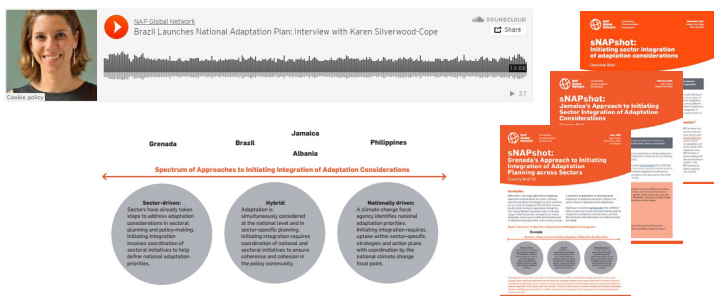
NAP Global Network

Brazil Launches National Adaptation Plan: Interview with Karen Silverwood-Cope

SOUNDCLOUD

Share

13:06

Cookie policy

37

Grenada

Brazil

Jamaica

Albania

Philippines

Spectrum of Approaches to Initiating Integration of Adaptation Considerations

Sector-driven: Sectors have already taken steps to address adaptation considerations in sectoral planning and policy-making. Initiating integration involves coordination of sectoral initiatives to help define national adaptation priorities.

Hybrid: Adaptation is simultaneously considered at the national level and in sector-specific planning. Initiating integration requires coordination of national and sectoral initiatives to ensure coherence and cohesion in the policy community.

Nationally driven: A climate change focal agency identifies national adaptation priorities. Initiating integration requires uptake within sector-specific strategies and action plans with coordination by the national climate change focal point.

sNAPshot: Initiating sector integration of adaptation considerations

sNAPshot: Jamaica's Approach to Initiating Sector Integration of Adaptation Considerations

sNAPshot: Grenada's Approach to Initiating Integration of Adaptation Planning across Sectors

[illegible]